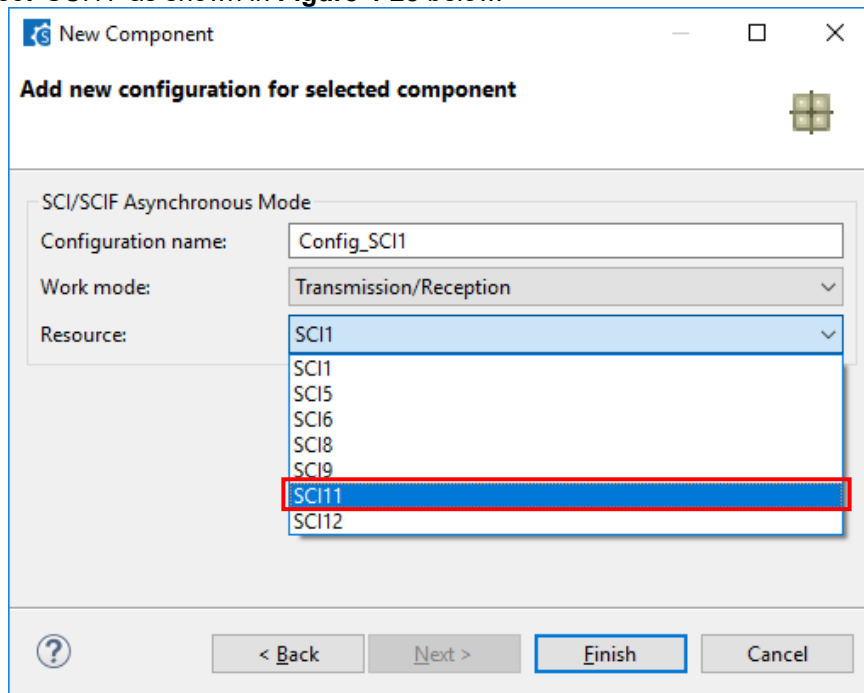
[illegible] SCI11 as shown in Figure 4-28 below.

New Component

Add new configuration for selected component

SCI/SCIF Asynchronous Mode

Configuration name: Config_SCI1

Work mode: Transmission/Reception

Resource: SCI1

SCI1
SCI5
SCI6
SCI8
SCI9
SCI11
SCI12

?

< Back

Next >

Finish

Cancel